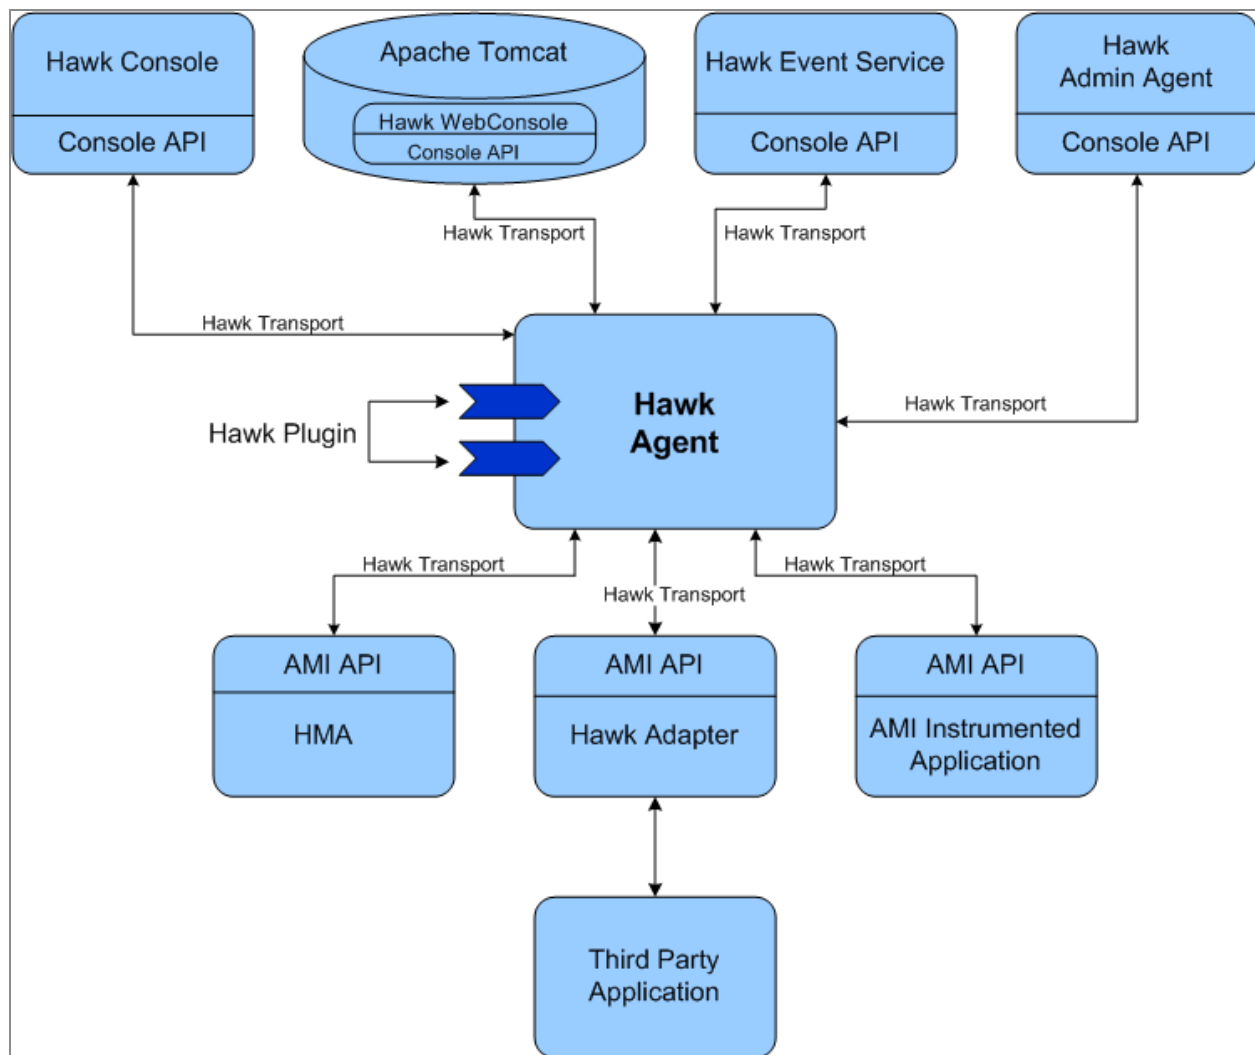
Hawk Console

Console API

Apache Tomcat

Hawk WebConsole

Console API

Hawk Event Service

Console API

Hawk Admin Agent

Console API

Hawk Transport

Hawk Transport

Hawk Transport

Hawk Plugin

Hawk Agent

Hawk Transport

Hawk Transport

Hawk Transport

Hawk Transport

AMI API

HMA

AMI API

Hawk Adapter

AMI API

AMI Instrumented Application

Third Party Application